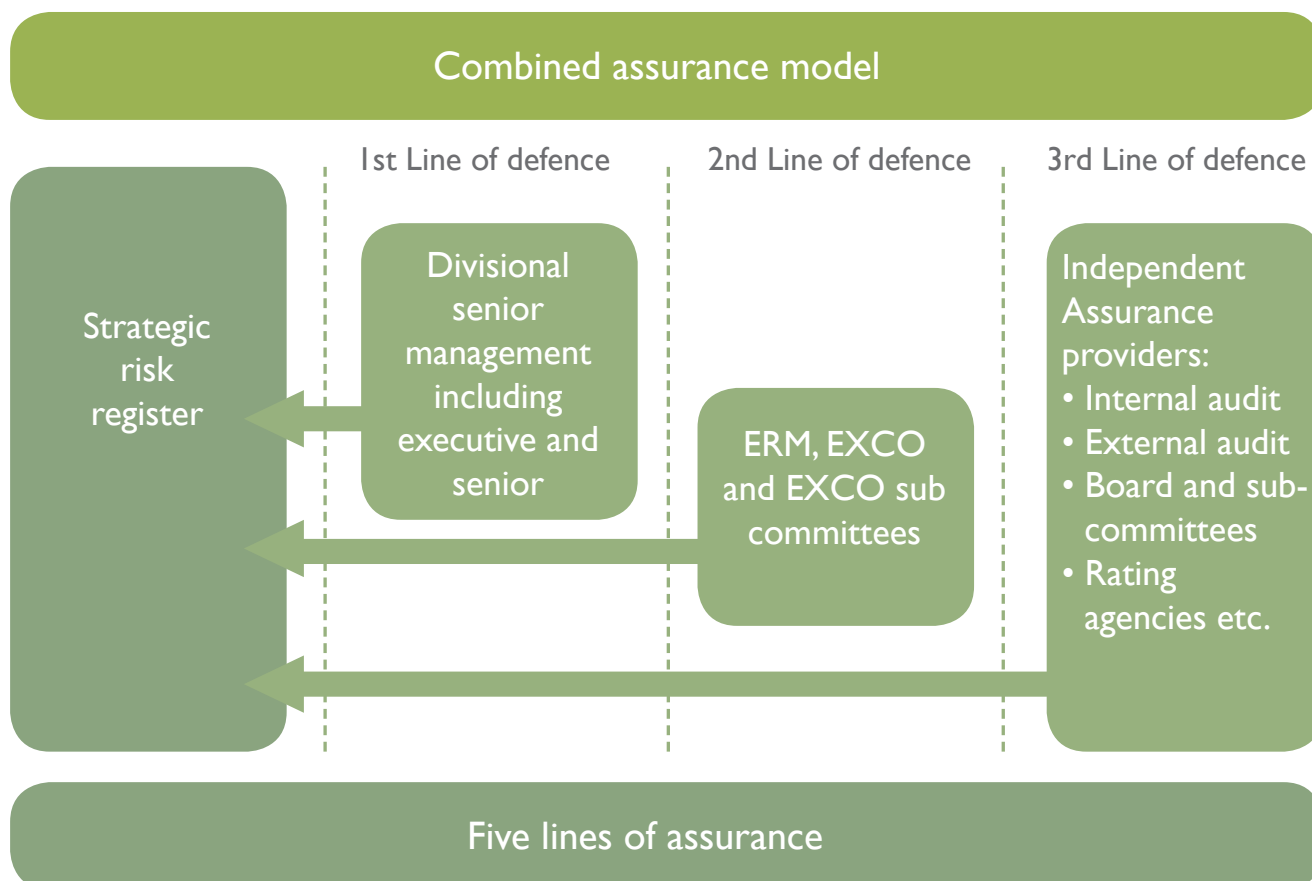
Combined assurance model

1st Line of defence

2nd Line of defence

3rd Line of defence

Strategic risk register

Divisional senior management including executive and senior

ERM, EXCO and EXCO sub committees

Independent Assurance providers:
• Internal audit
• External audit
• Board and subcommittees
• Rating agencies etc.

Five lines of assurance